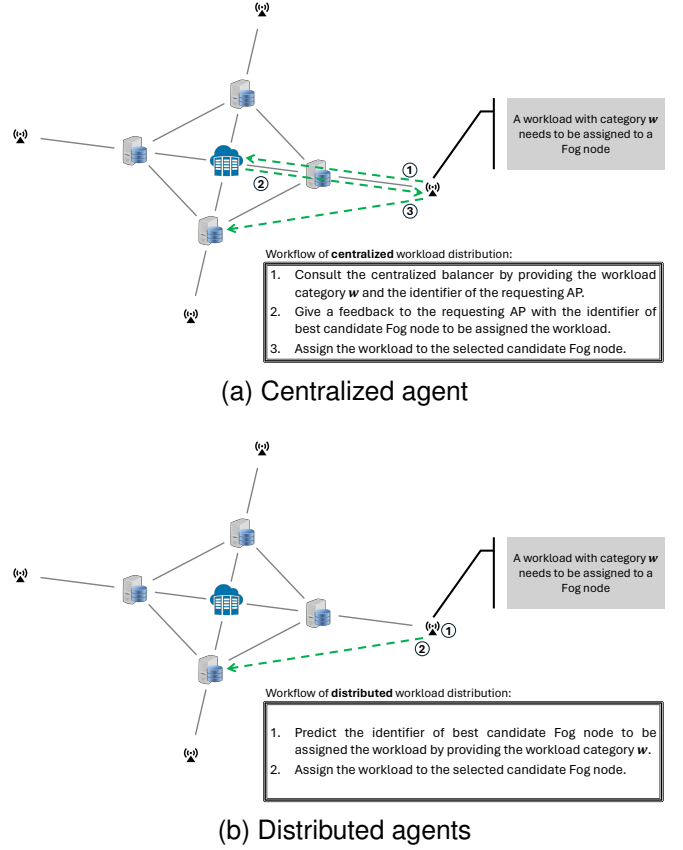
A workload with category $\boldsymbol{w}$ needs to be assigned to a Fog node

①

②

③

Workflow of **centralized** workload distribution:

1. Consult the centralized balancer by providing the workload category $\boldsymbol{w}$ and the identifier of the requesting AP.
2. Give a feedback to the requesting AP with the identifier of best candidate Fog node to be assigned the workload.
3. Assign the workload to the selected candidate Fog node.

(a) Centralized agent

A workload with category $\boldsymbol{w}$ needs to be assigned to a Fog node

①

②

Workflow of **distributed** workload distribution:

1. Predict the identifier of best candidate Fog node to be assigned the workload by providing the workload category $\boldsymbol{w}$.
2. Assign the workload to the selected candidate Fog node.

(b) Distributed agents